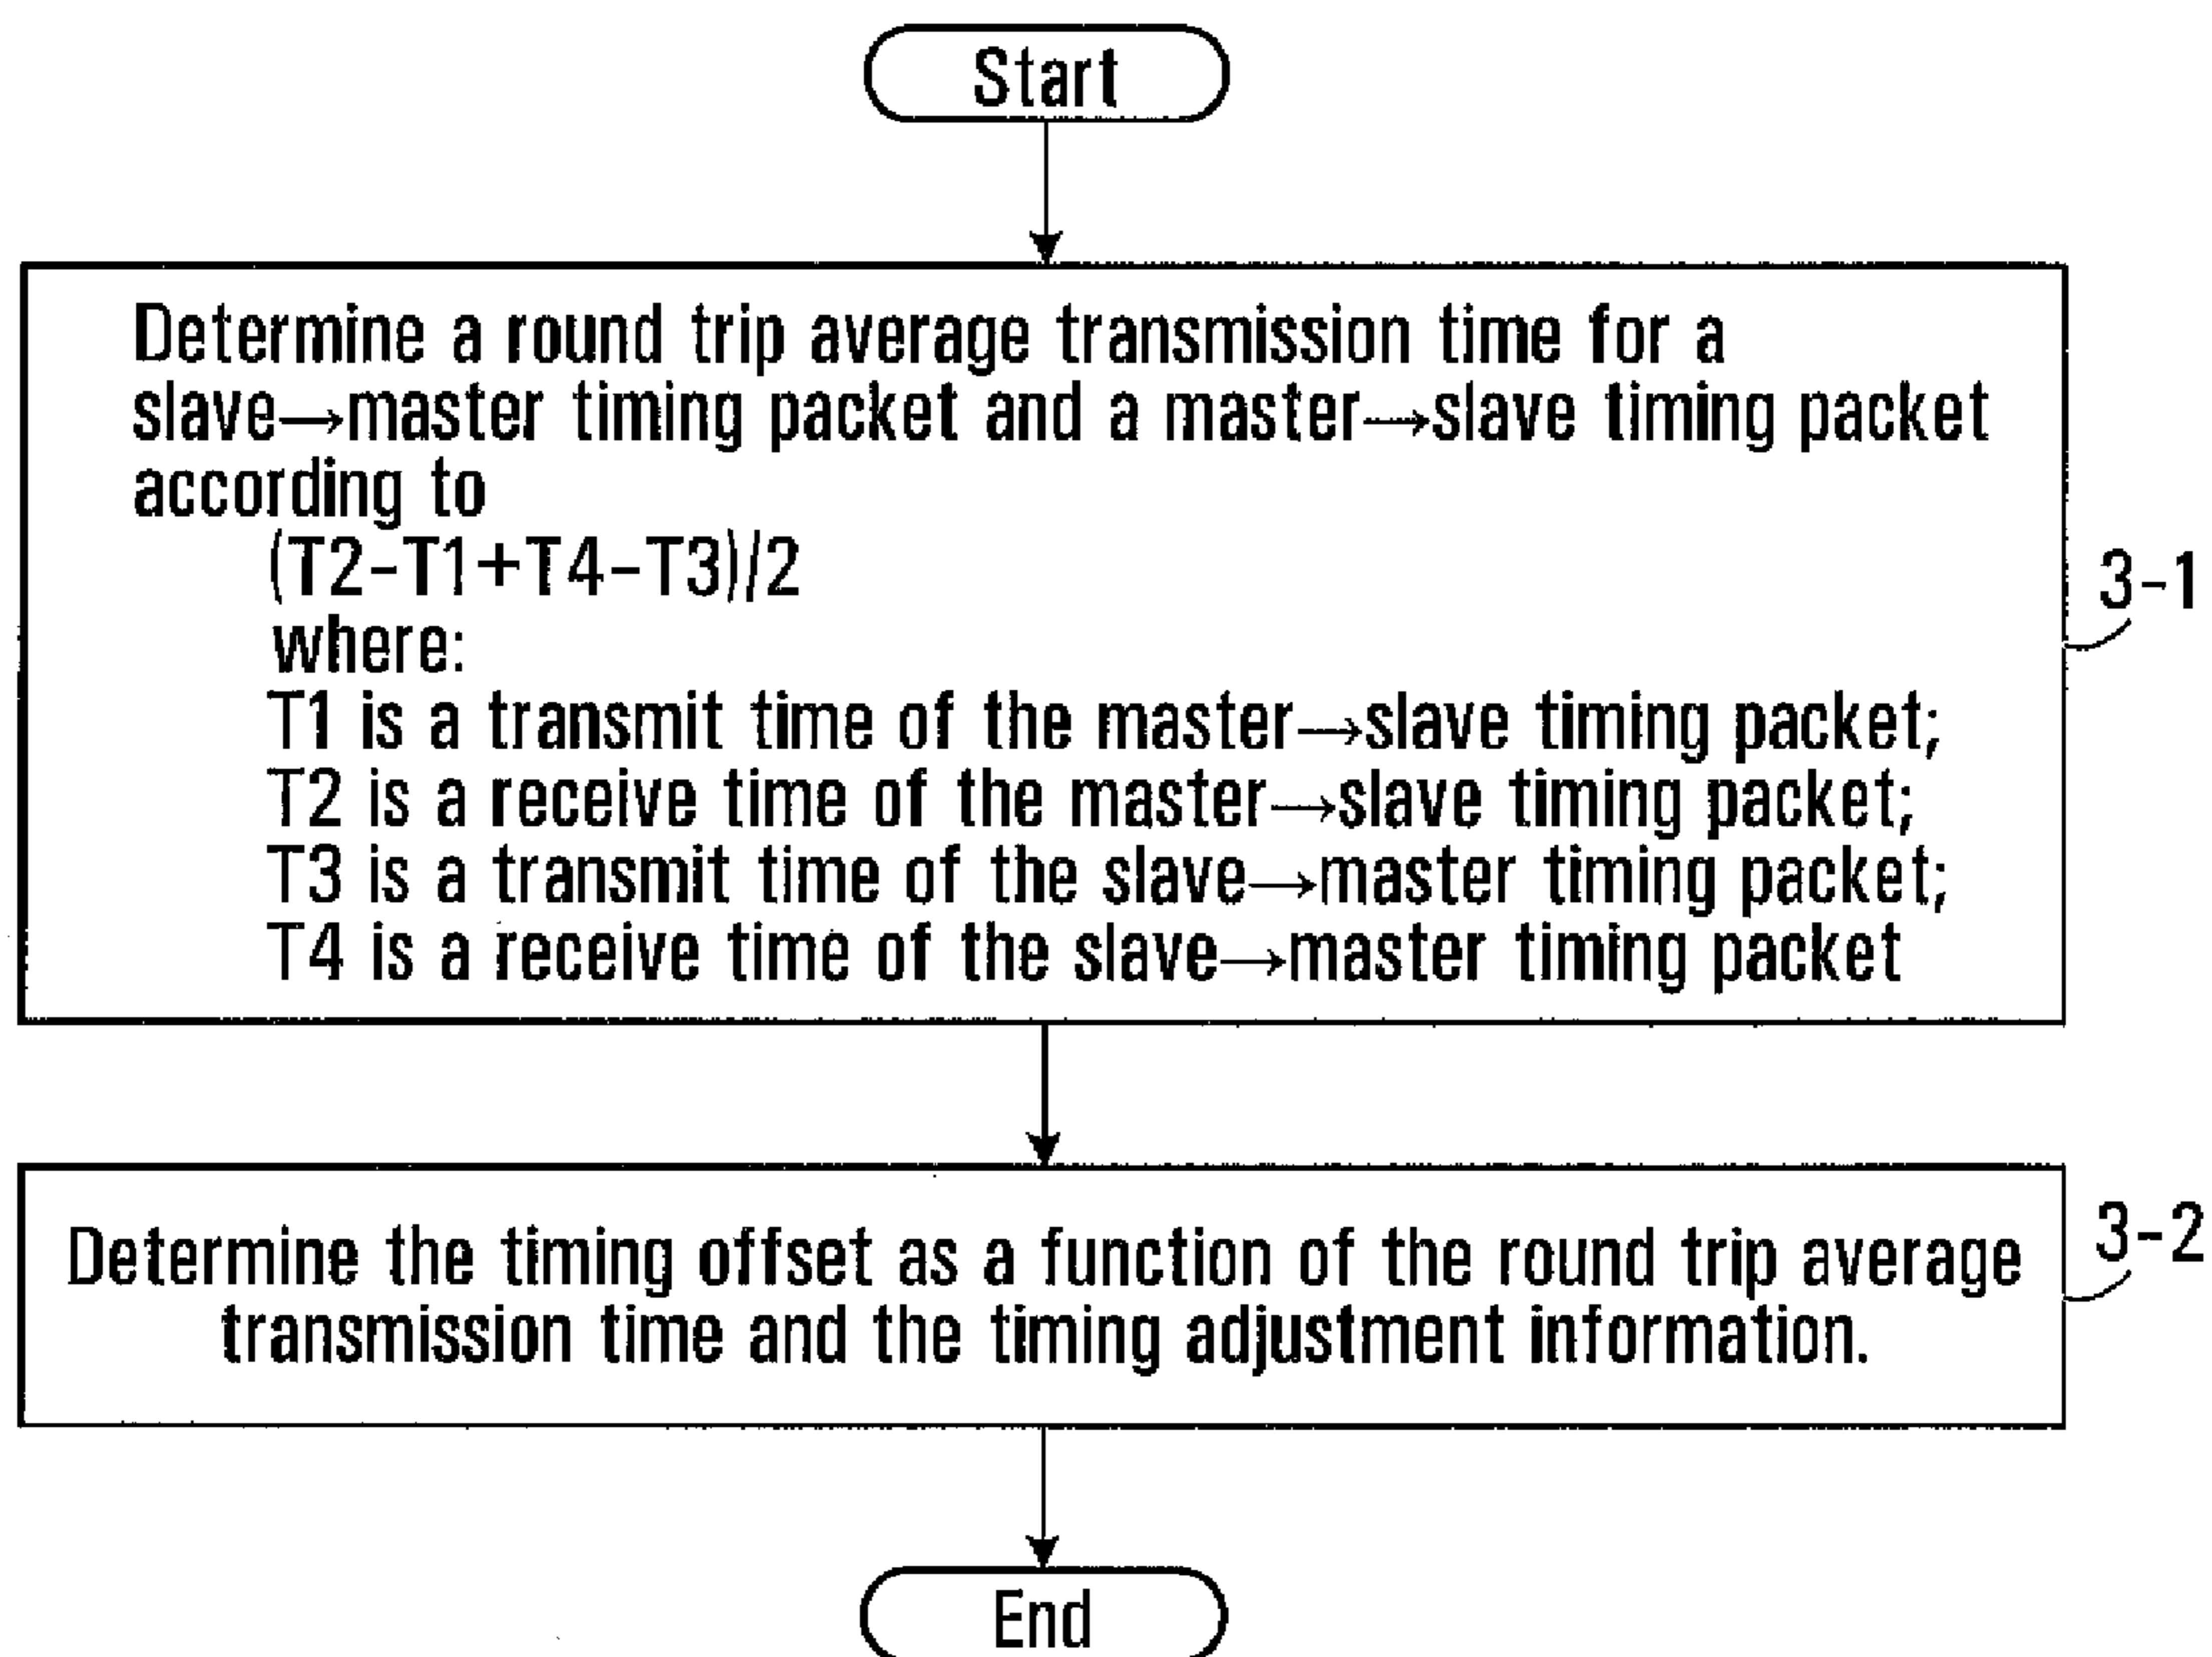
Start

Determine a round trip average transmission time for a slave→master timing packet and a master→slave timing packet according to
$(T2-T1+T4-T3)/2$
where:
T1 is a transmit time of the master→slave timing packet;
T2 is a receive time of the master→slave timing packet;
T3 is a transmit time of the slave→master timing packet;
T4 is a receive time of the slave→master timing packet

3-1

Determine the timing offset as a function of the round trip average transmission time and the timing adjustment information.

3-2

End